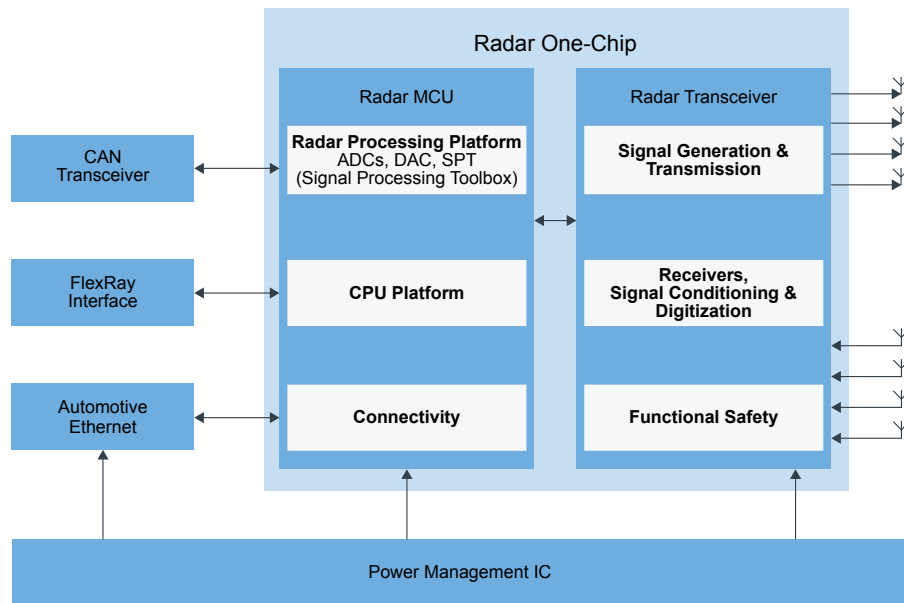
Radar One-Chip

CAN Transceiver

FlexRay Interface

Automotive Ethernet

Radar MCU

Radar Processing Platform
ADCs, DAC, SPT
(Signal Processing Toolbox)

CPU Platform

Connectivity

Radar Transceiver

Signal Generation & Transmission

Receivers, Signal Conditioning & Digitization

Functional Safety

Power Management IC